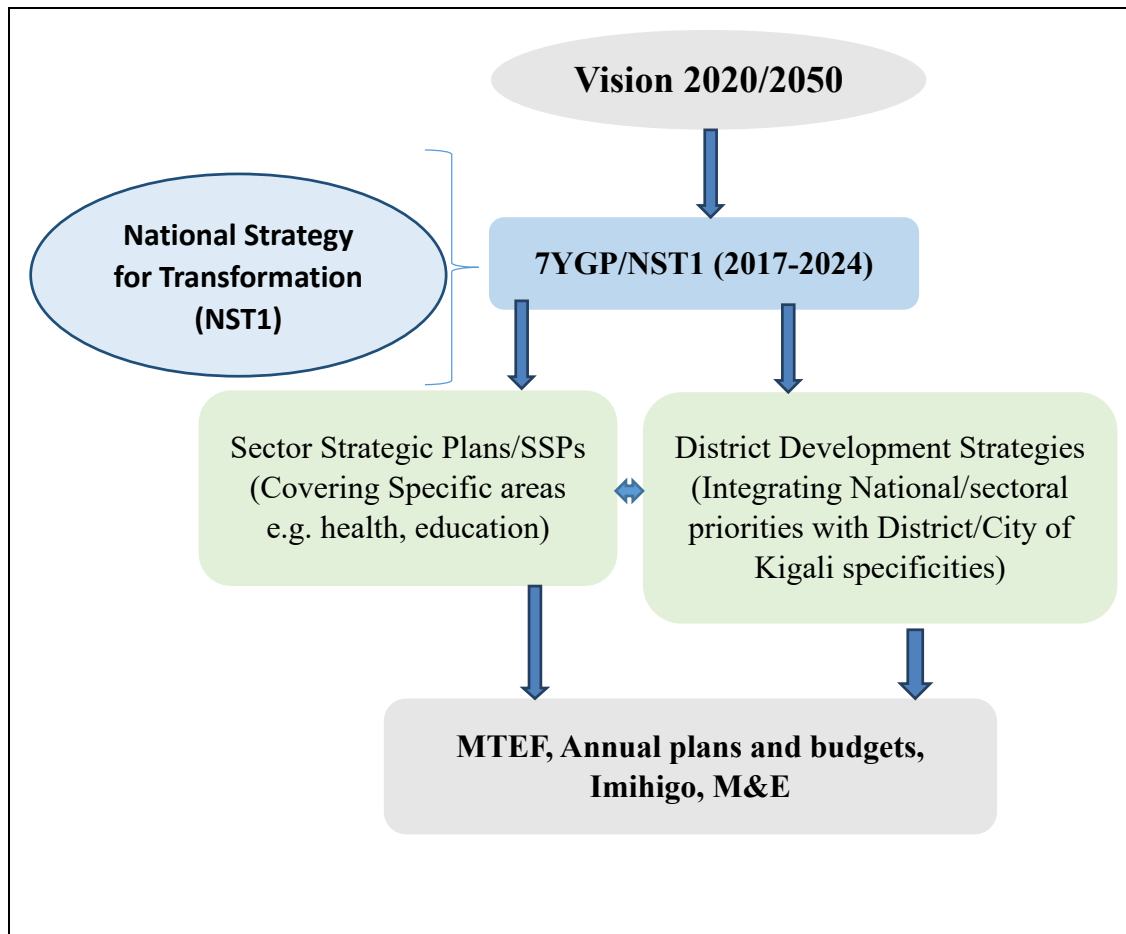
Vision 2020/2050

National Strategy for Transformation (NST1)

7YGP/NST1 (2017-2024)

Sector Strategic Plans/SSPs (Covering Specific areas e.g. health, education)

District Development Strategies (Integrating National/sectoral priorities with District/City of Kigali specificities)

MTEF, Annual plans and budgets, Imihigo, M&E